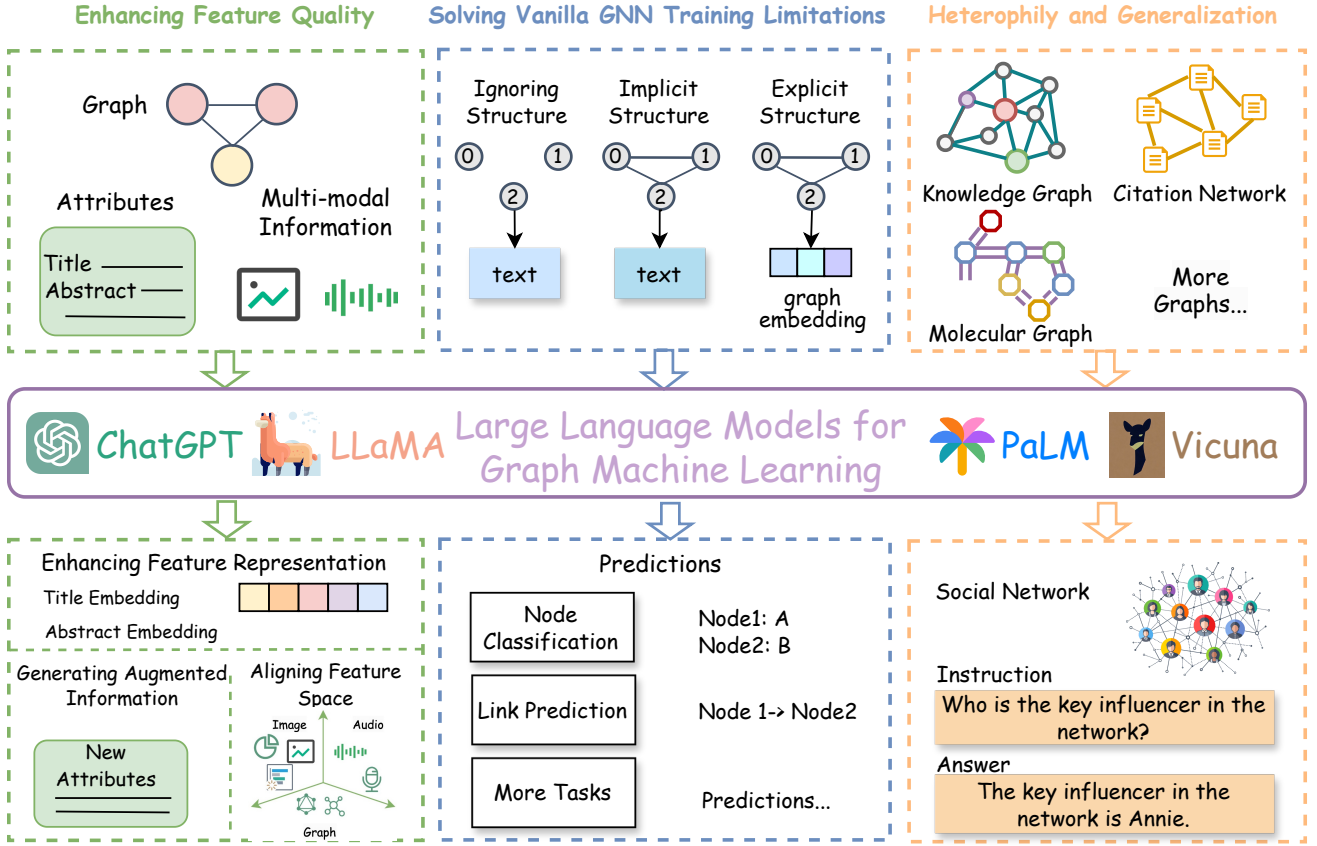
Enhancing Feature Quality

Solving Vanilla GNN Training Limitations

Heterophily and Generalization

Graph

Attributes

Multi-modal Information

Title

Abstract

Ignoring Structure

Implicit Structure

Explicit Structure

0 1 2

0 1 2

0 1 2

text

text

graph embedding

Knowledge Graph

Citation Network

Molecular Graph

More Graphs...

ChatGPT

LLaMA

Large Language Models for Graph Machine Learning

PaLM

Vicuna

Enhancing Feature Representation

Title Embedding

Abstract Embedding

Generating Augmented Information

New Attributes

Aligning Feature Space

Image

Audio

Graph

Predictions

Node Classification

Node1: A
Node2: B

Link Prediction

Node 1-> Node2

More Tasks

Predictions...

Social Network

Instruction

Who is the key influencer in the network?

Answer

The key influencer in the network is Annie.